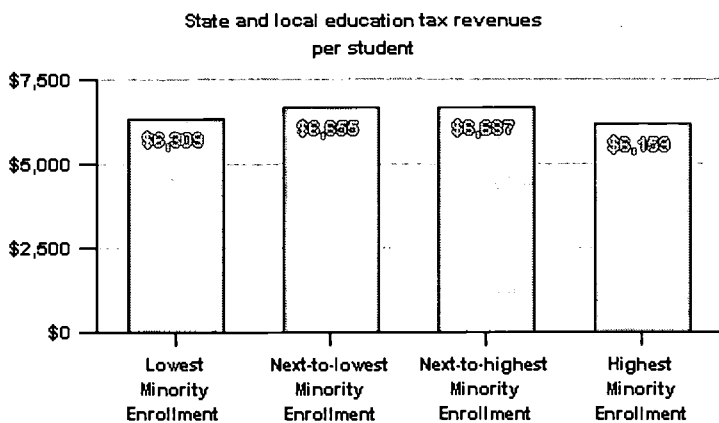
State and local education tax revenues per student

$7,500

$5,000

$2,500

$0

$6,309

$6,655

$6,687

$6,159

Lowest Minority Enrollment

Next-to-lowest Minority Enrollment

Next-to-highest Minority Enrollment

Highest Minority Enrollment